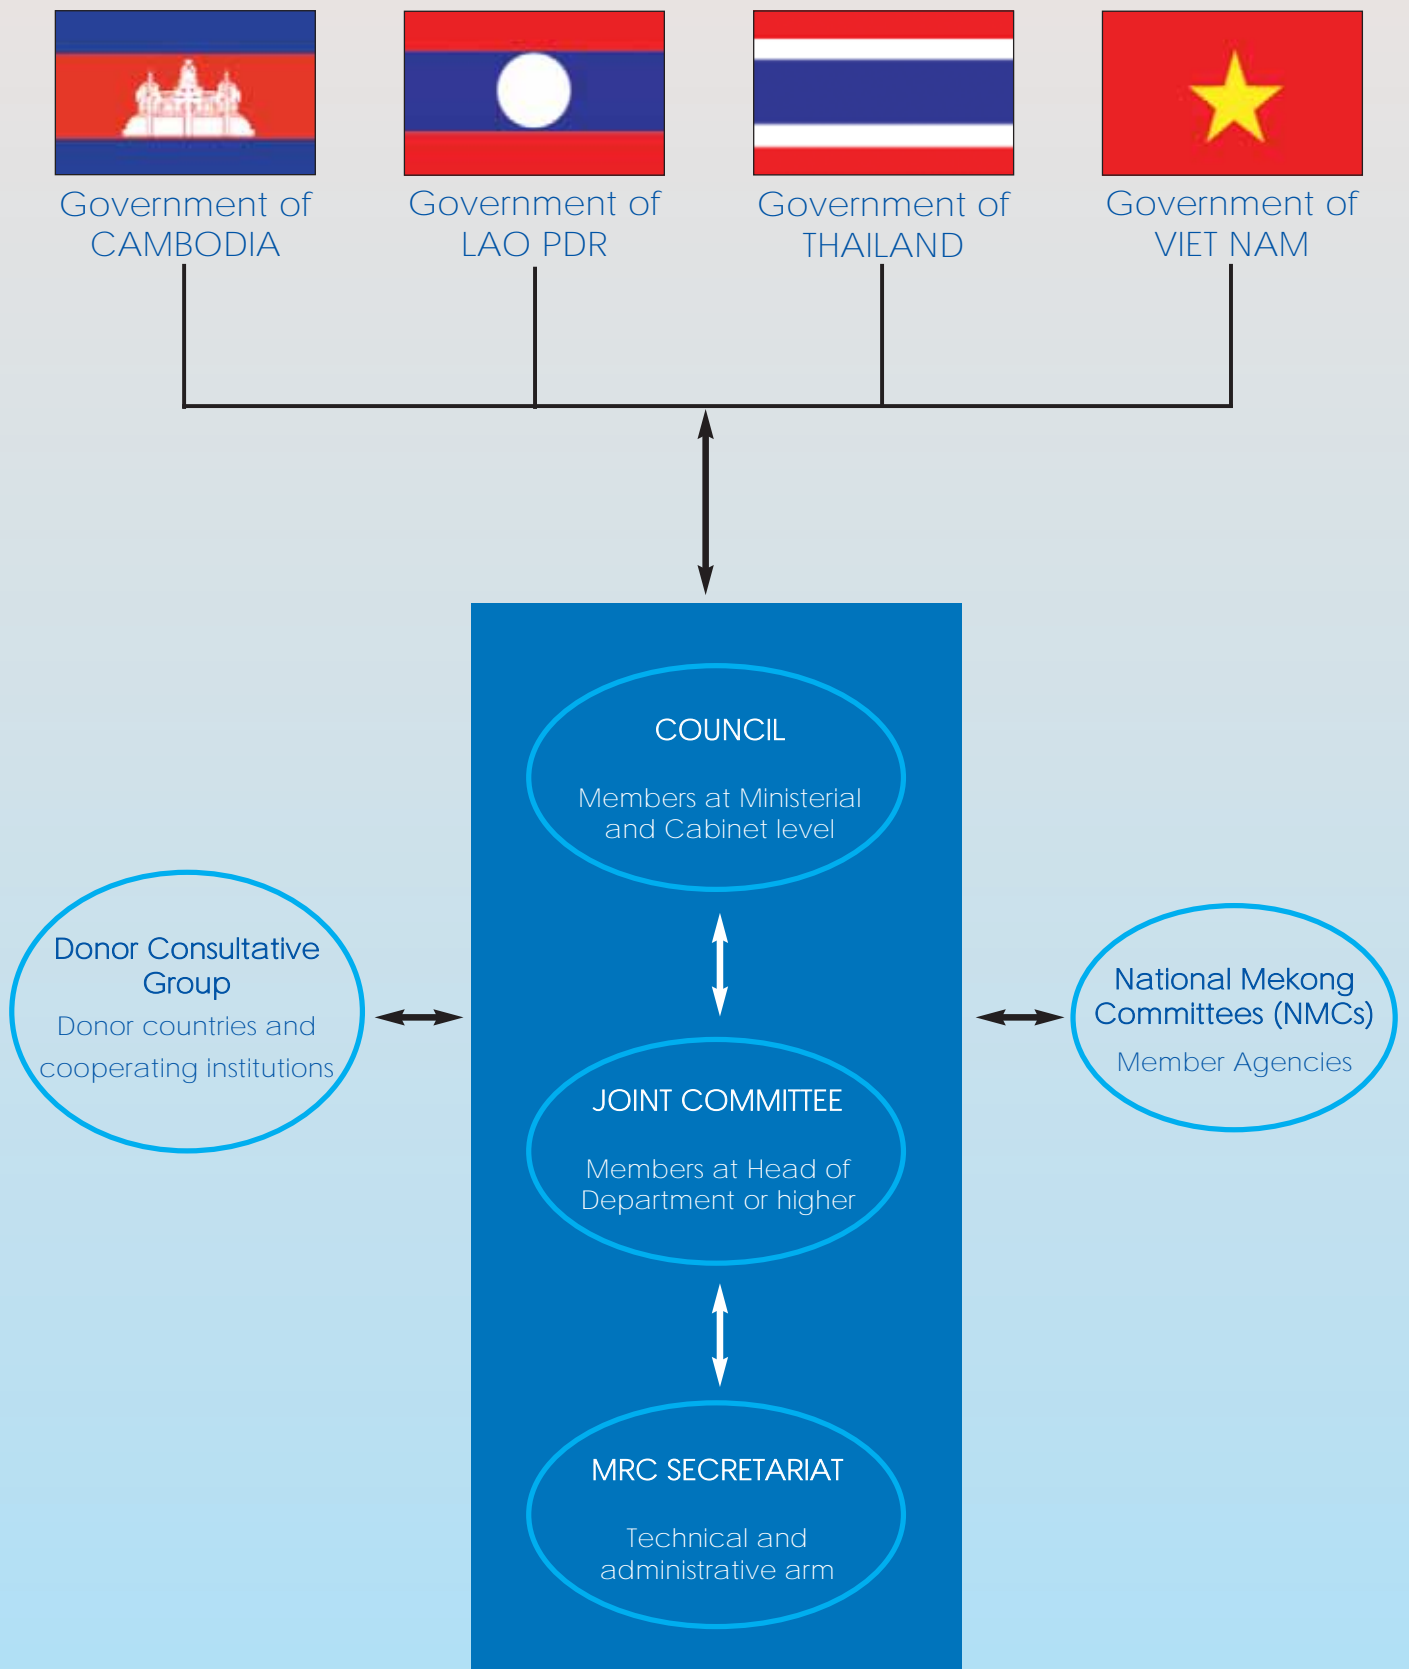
Government of CAMBODIA

Government of LAO PDR

Government of THAILAND

Government of VIET NAM

COUNCIL

Members at Ministerial and Cabinet level

Donor Consultative Group

Donor countries and cooperating institutions

National Mekong Committees (NMCs)

Member Agencies

JOINT COMMITTEE

Members at Head of Department or higher

MRC SECRETARIAT

Technical and administrative arm